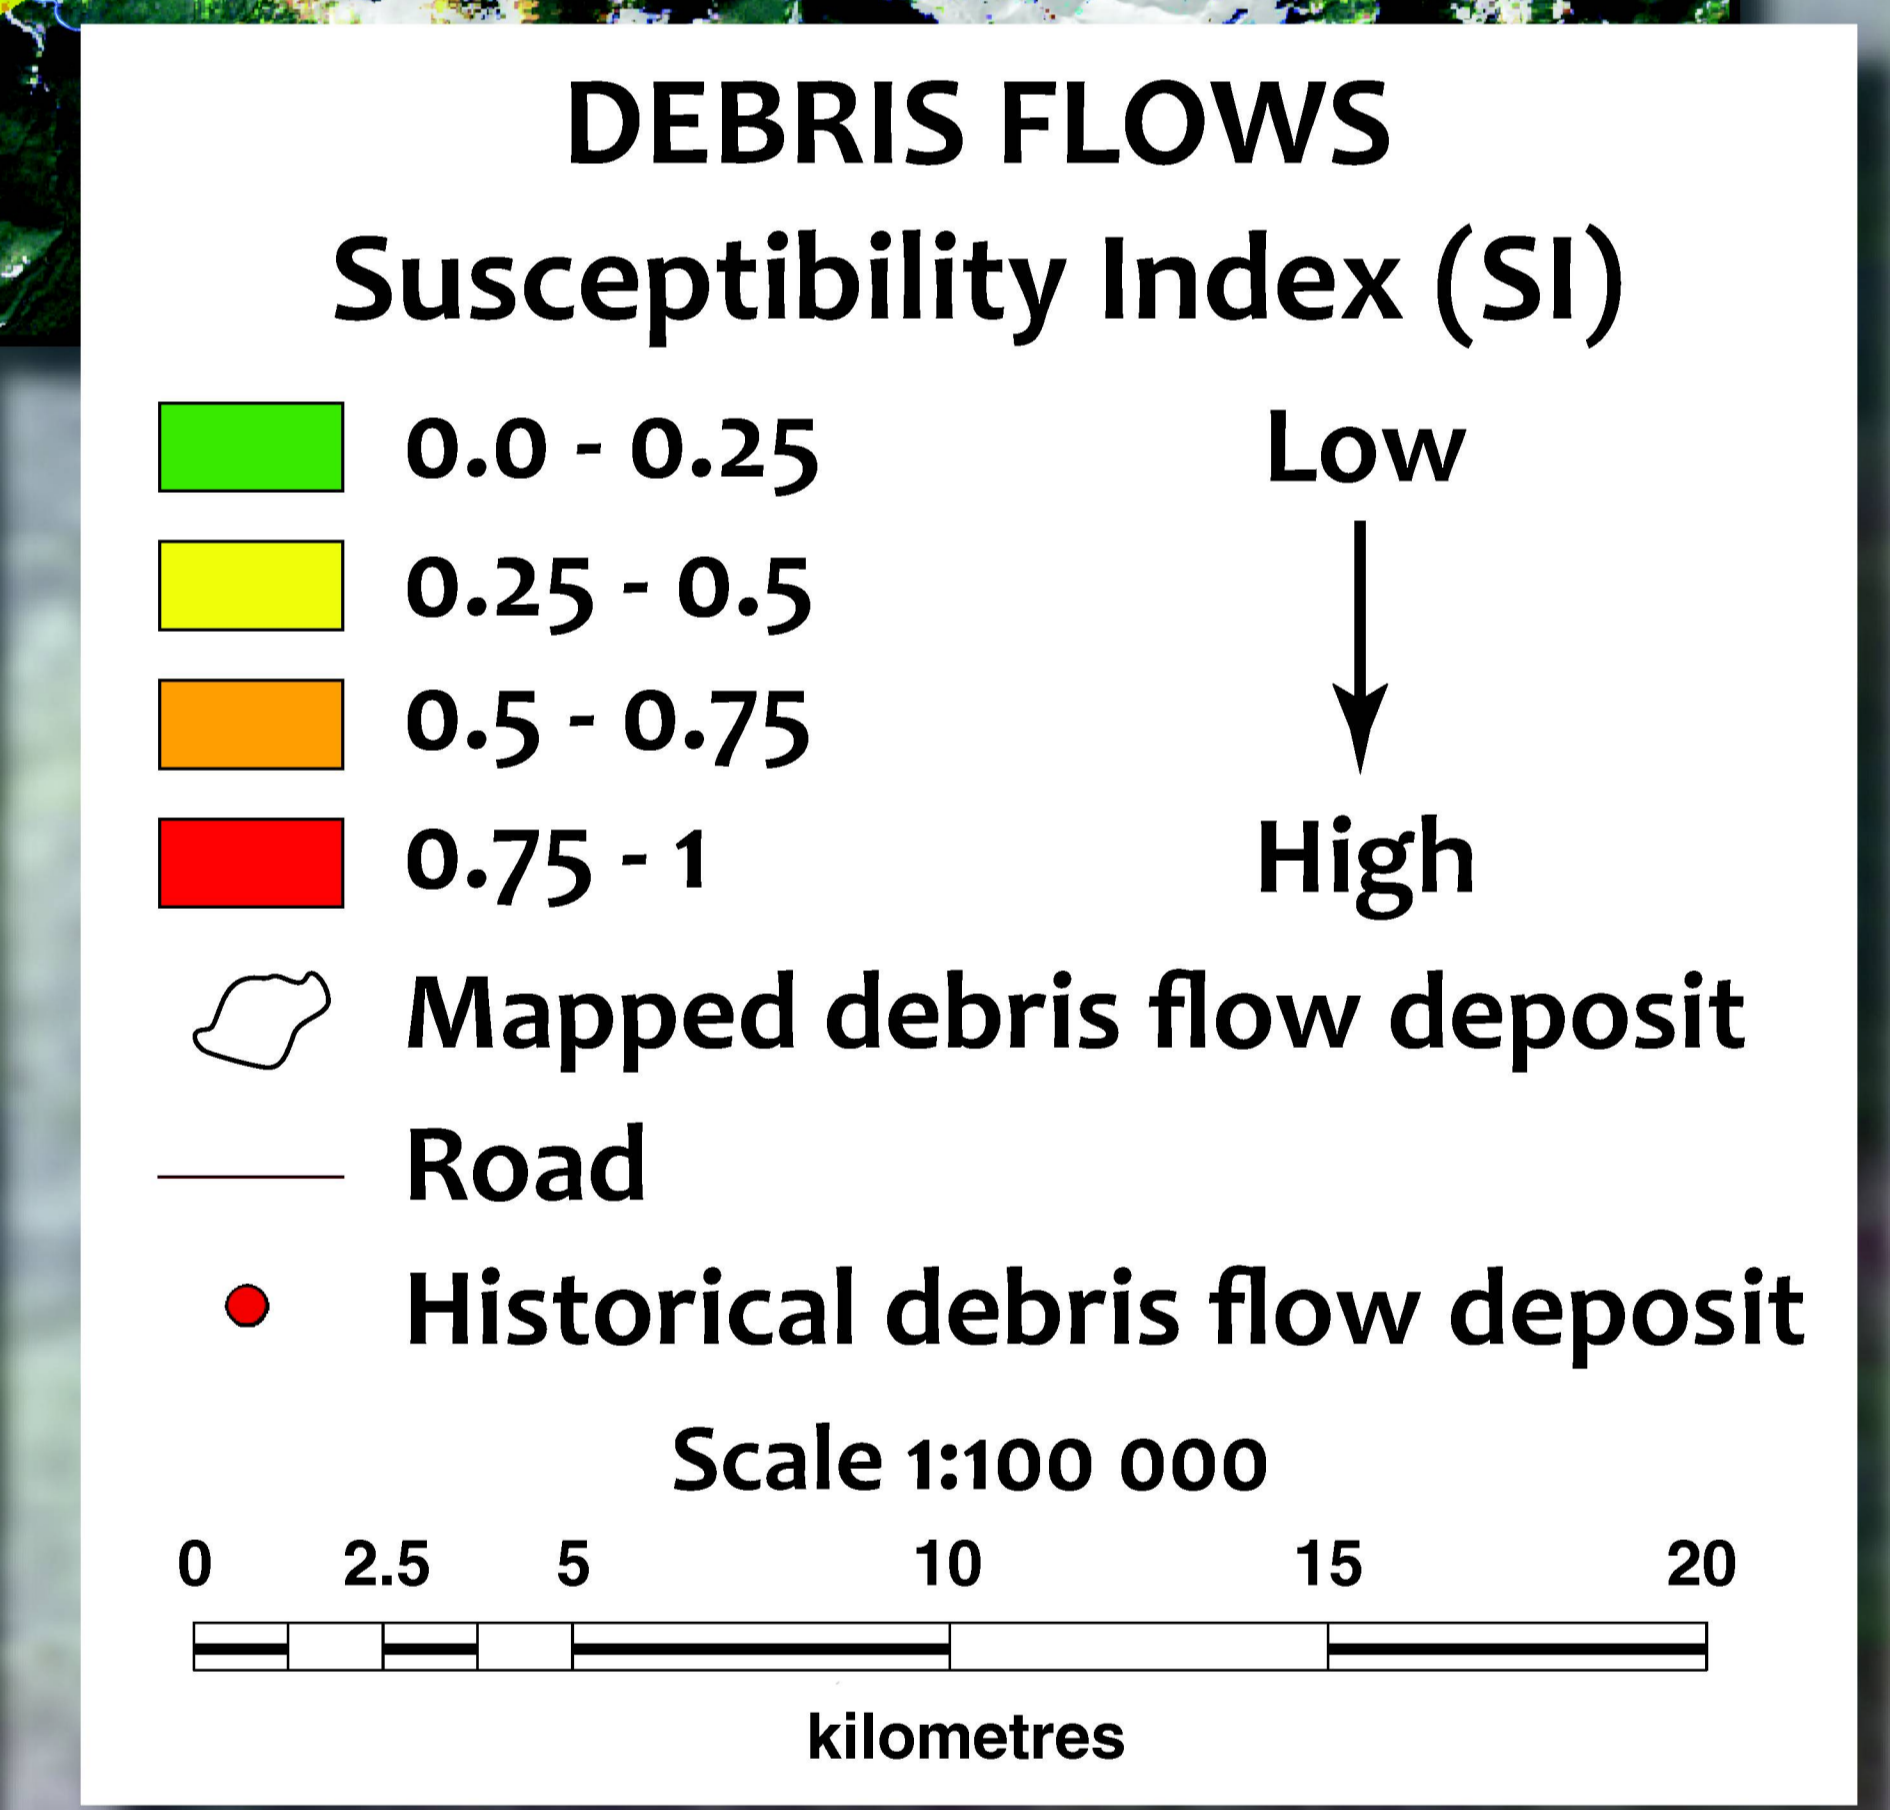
DEBRIS FLOWS
Susceptibility Index (SI)

0.0 - 0.25
0.25 - 0.5
0.5 - 0.75
0.75 - 1

Low
High

Mapped debris flow deposit
Road
Historical debris flow deposit

Scale 1:100 000

0 2.5 5 10 15 20

kilometres